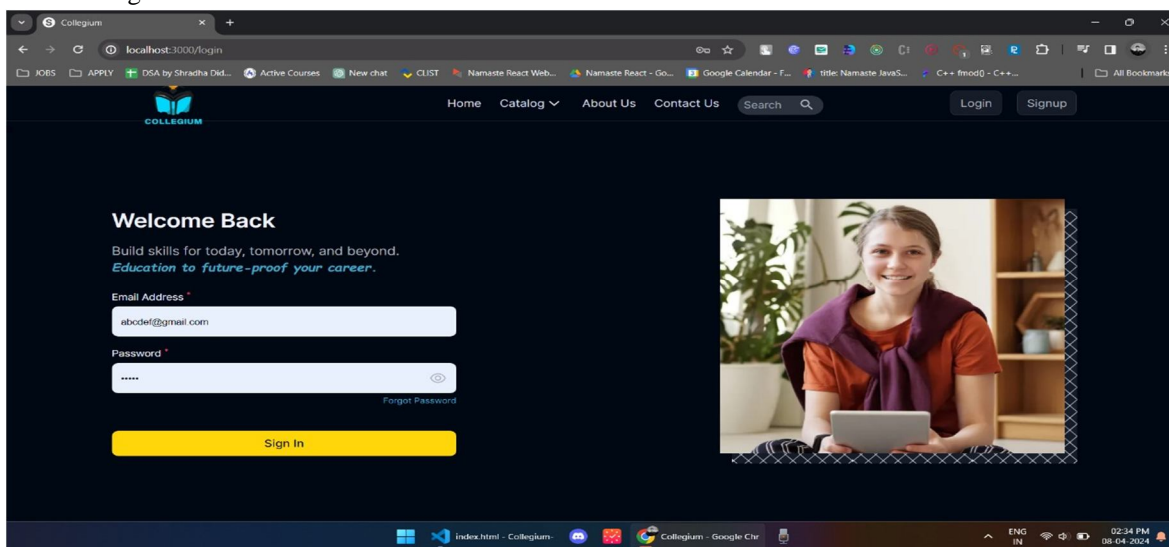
Collegium

localhost:3000/login

JOBS APPLY DSA by Shradha Did... Active Courses New chat CUST Namaste React Web... Namaste React - Go... Google Calendar - F... title: Namaste JavaS... C++ fmod() - C++... All Bookmarks

COLLEGIUM

Home Catalog About Us Contact Us Search Login Signup

Welcome Back

Build skills for today, tomorrow, and beyond. *Education to future-proof your career.*

Email Address *

abcdef@gmail.com

Password *

•••••

Forgot Password

Sign In

index.html - Collegium- Collegium - Google Chr

ENG IN 02:34 PM 08-04-2024